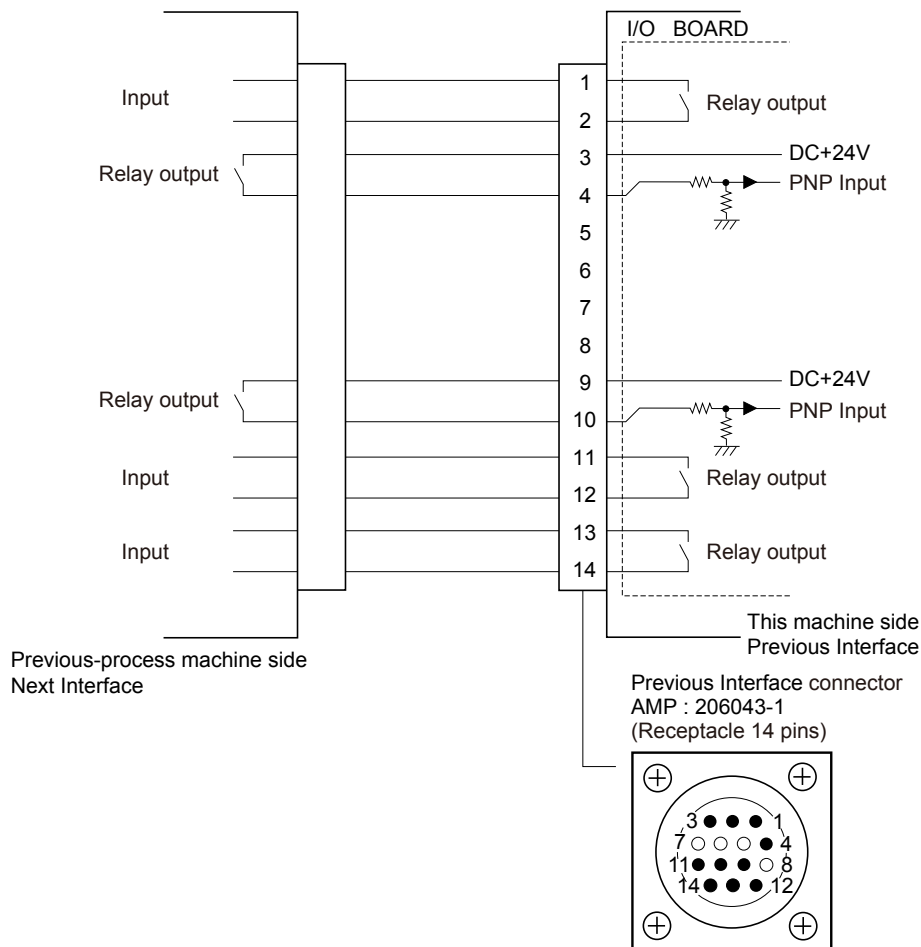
I/O BOARD

Input

Relay output

Relay output

Input

Input

1
2
3
4
5
6
7
8
9
10
11
12
13
14

Relay output
DC+24V
PNP Input
DC+24V
PNP Input
Relay output
Relay output

This machine side
Previous Interface

Previous-process machine side
Next Interface

Previous Interface connector
AMP : 206043-1
(Receptacle 14 pins)

3 1
7 4
11 8
14 12